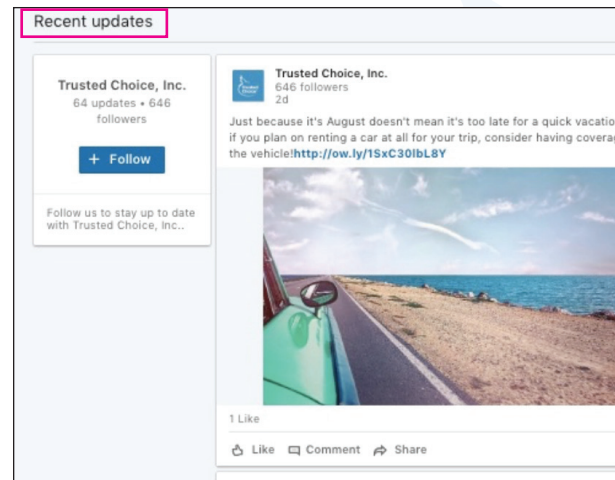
Recent updates

Trusted Choice, Inc.
64 updates • 646 followers

+ Follow

Follow us to stay up to date with Trusted Choice, Inc..

Trusted Choice, Inc.
646 followers
2d

Just because it's August doesn't mean it's too late for a quick vacatio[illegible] if you plan on renting a car at all for your trip, consider having coverag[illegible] the vehicle!http://ow.ly/1SxC30lbL8Y

1 Like

Like Comment Share